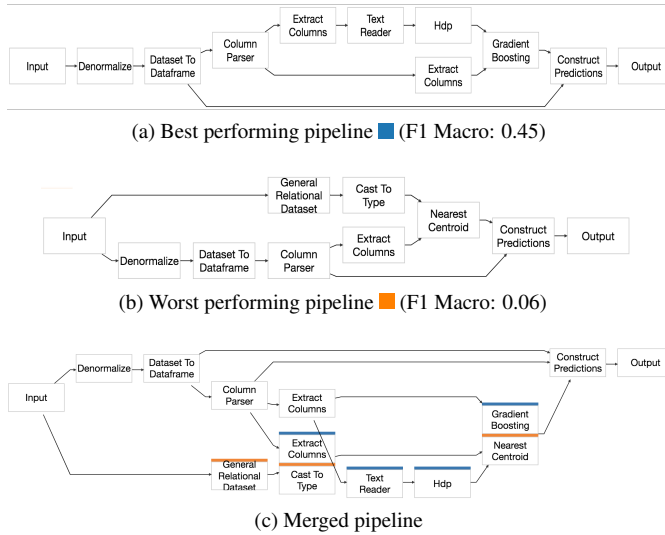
Input

Denormalize

Dataset To Dataframe

Column Parser

Extract Columns

Text Reader

Hdp

Extract Columns

Gradient Boosting

Construct Predictions

Output

(a) Best performing pipeline (F1 Macro: 0.45)

Input

General Relational Dataset

Cast To Type

Nearest Centroid

Construct Predictions

Output

Denormalize

Dataset To Dataframe

Column Parser

Extract Columns

(b) Worst performing pipeline (F1 Macro: 0.06)

Input

Denormalize

Dataset To Dataframe

Construct Predictions

Output

Column Parser

Extract Columns

Gradient Boosting

Nearest Centroid

Extract Columns

General Relational Dataset

Cast To Type

Text Reader

Hdp

(c) Merged pipeline